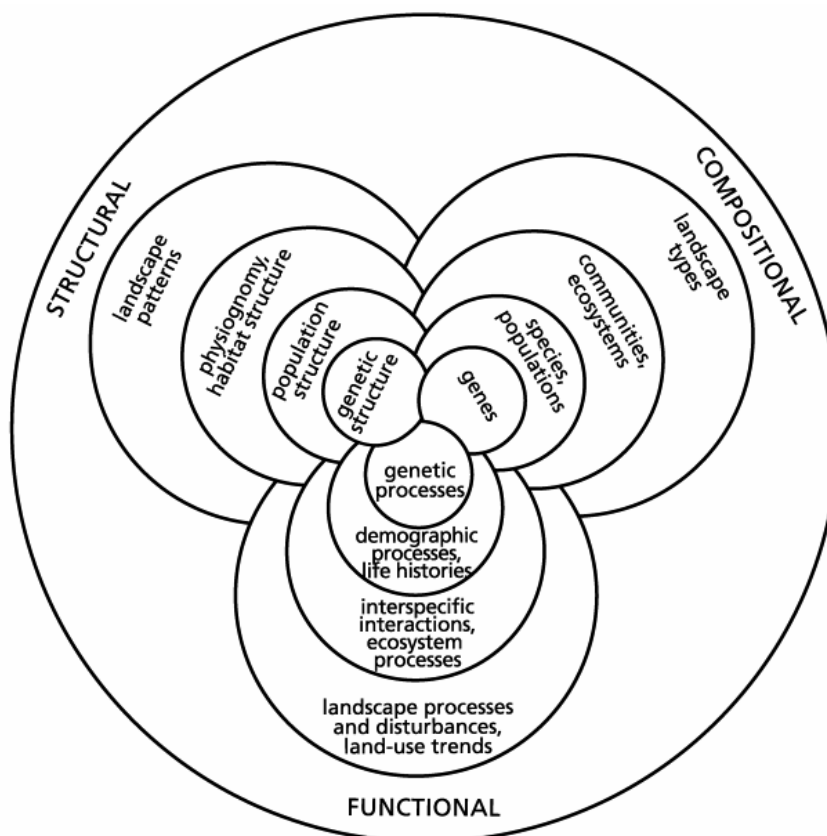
STRUCTURAL

landscape patterns

physiognomy, habitat structure

population structure

genetic structure

COMPOSITIONAL

landscape types

communities, ecosystems

species, populations

genes

genetic processes

demographic processes, life histories

interspecific interactions, ecosystem processes

landscape processes and disturbances, land-use trends

FUNCTIONAL